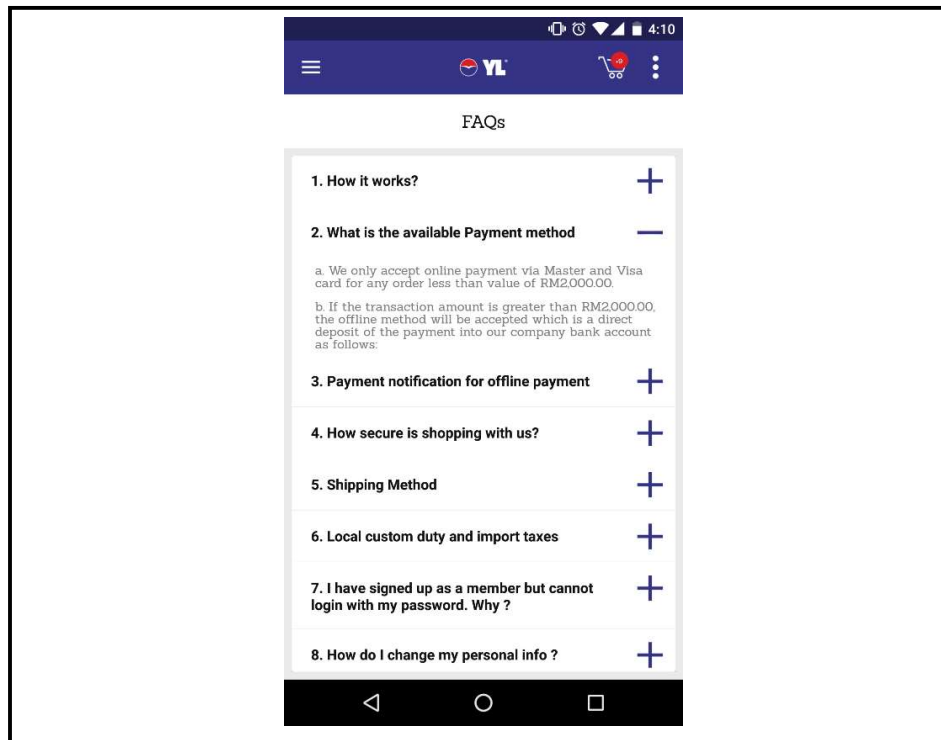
4:10

YL

FAQs

1. How it works?

2. What is the available Payment method

a. We only accept online payment via Master and Visa card for any order less than value of RM2,000.00.

b. If the transaction amount is greater than RM2,000.00, the offline method will be accepted which is a direct deposit of the payment into our company bank account as follows:

3. Payment notification for offline payment

4. How secure is shopping with us?

5. Shipping Method

6. Local custom duty and import taxes

7. I have signed up as a member but cannot login with my password. Why ?

8. How do I change my personal info ?